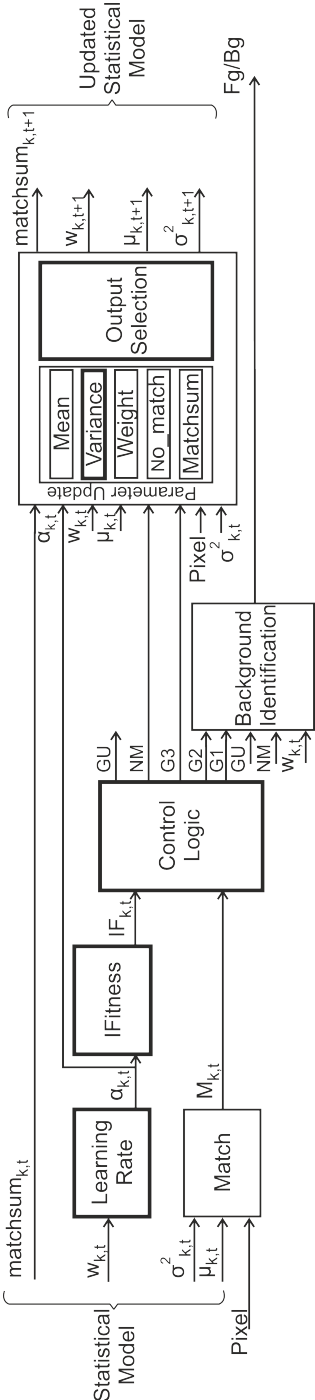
Statistical Model

$matchsum_{k,t}$

$w_{k,t}$

Learning Rate

$\alpha_{k,t}$

IFitness

$IF_{k,t}$

$\sigma^2_{k,t}$

$\mu_{k,t}$

Pixel

Match

$M_{k,t}$

Control Logic

GU

NM

G3

G2

G1

GU

NM

$w_{k,t}$

Background Identification

$\alpha_{k,t}$

$w_{k,t}$

$\mu_{k,t}$

Pixel

$\sigma^2_{k,t}$

Parameter Update

Mean

Variance

Weight

No_match

Matchsum

Output Selection

$matchsum_{k,t+1}$

$w_{k,t+1}$

$\mu_{k,t+1}$

$\sigma^2_{k,t+1}$

Updated Statistical Model

Fg/Bg